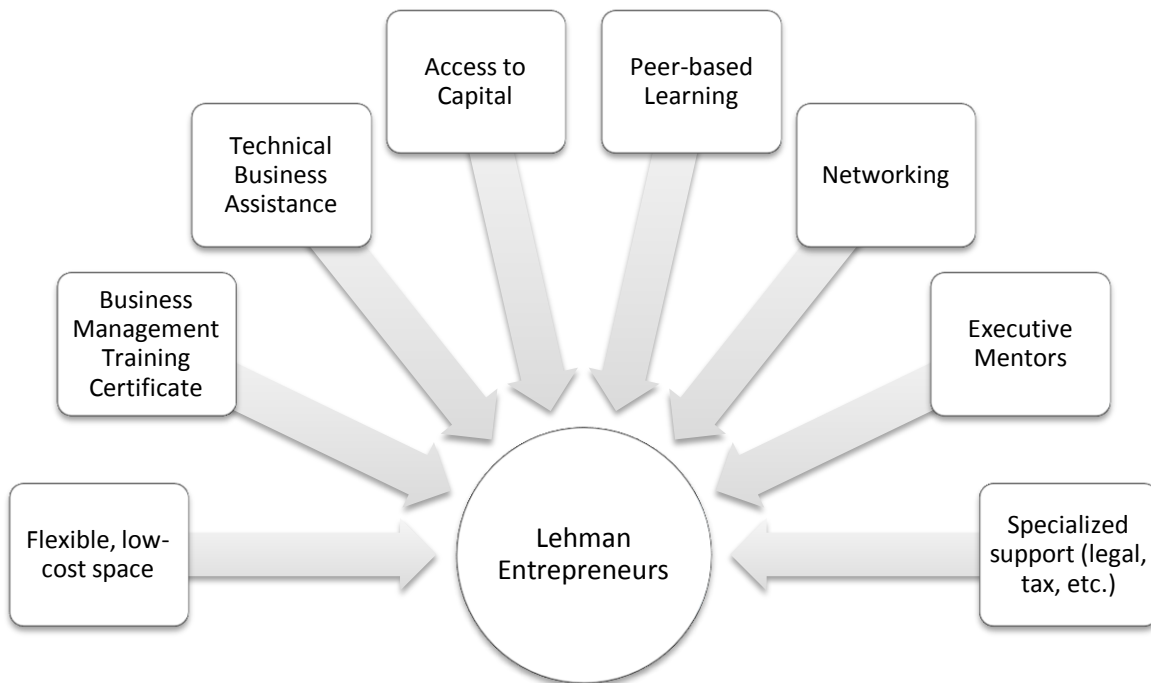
Flexible, low-cost space

Business Management Training Certificate

Technical Business Assistance

Access to Capital

Peer-based Learning

Networking

Executive Mentors

Specialized support (legal, tax, etc.)

Lehman Entrepreneurs